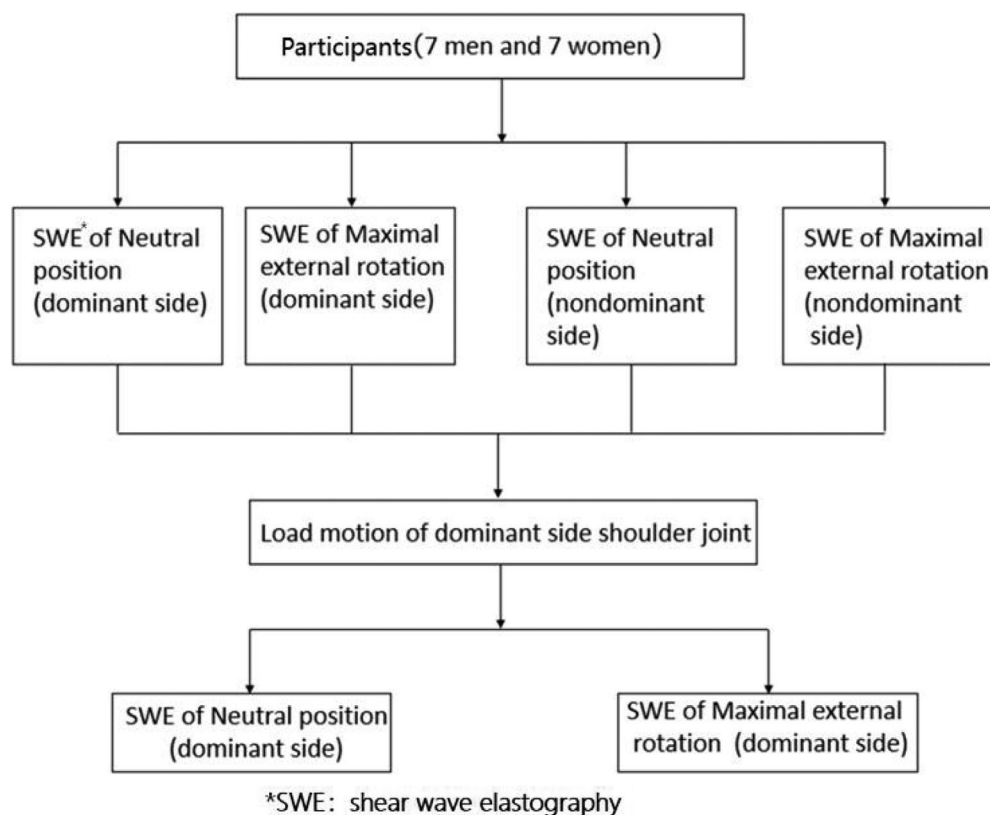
Participants(7 men and 7 women)

SWE* of Neutral position (dominant side)

SWE of Maximal external rotation (dominant side)

SWE of Neutral position (nondominant side)

SWE of Maximal external rotation (nondominant side)

Load motion of dominant side shoulder joint

SWE of Neutral position (dominant side)

SWE of Maximal external rotation (dominant side)

*SWE: shear wave elastography